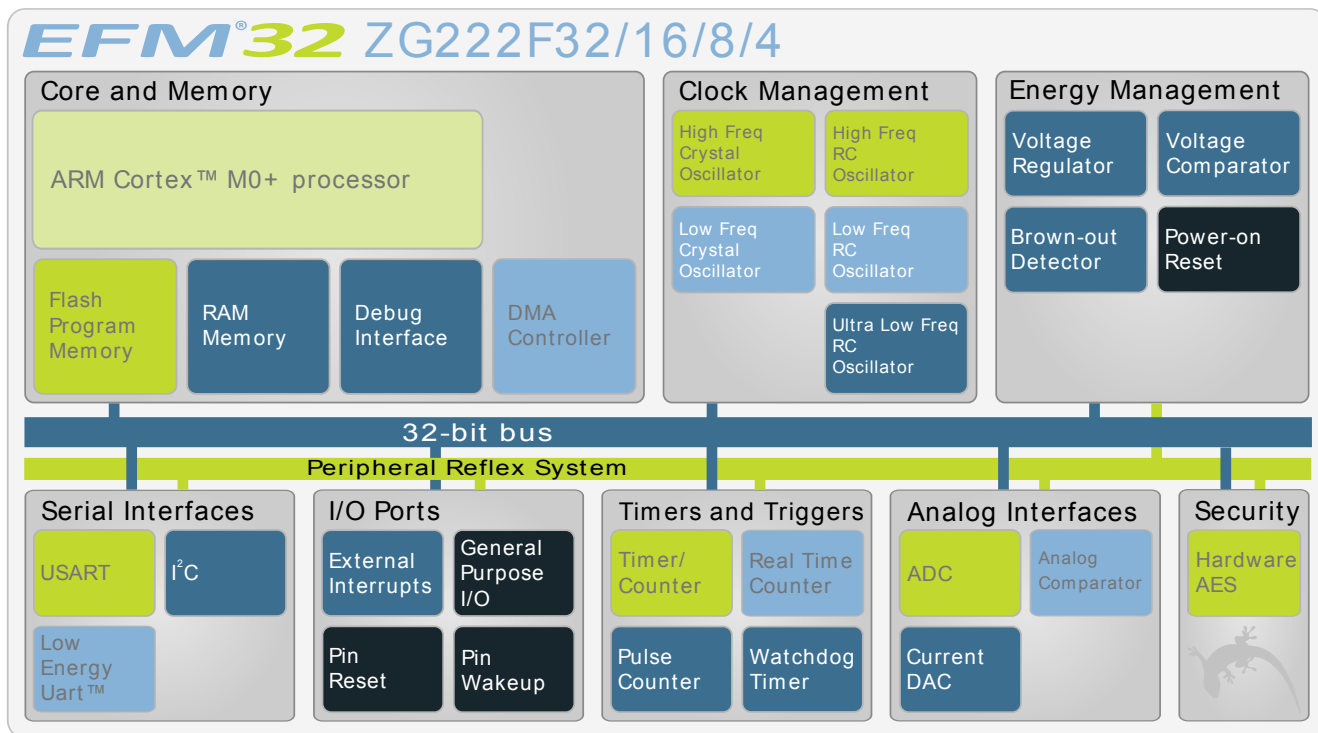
EFM®32 ZG222F32/16/8/4

Core and Memory

ARM Cortex™ M0+ processor

Flash Program Memory

RAM Memory

Debug Interface

DMA Controller

Clock Management

High Freq Crystal Oscillator

High Freq RC Oscillator

Low Freq Crystal Oscillator

Low Freq RC Oscillator

Ultra Low Freq RC Oscillator

Energy Management

Voltage Regulator

Voltage Comparator

Brown-out Detector

Power-on Reset

32-bit bus

Peripheral Reflex System

Serial Interfaces

USART

$I^2C$

Low Energy Uart™

I/O Ports

External Interrupts

General Purpose I/O

Pin Reset

Pin Wakeup

Timers and Triggers

Timer/ Counter

Real Time Counter

Pulse Counter

Watchdog Timer

Analog Interfaces

ADC

Analog Comparator

Current DAC

Security

Hardware AES